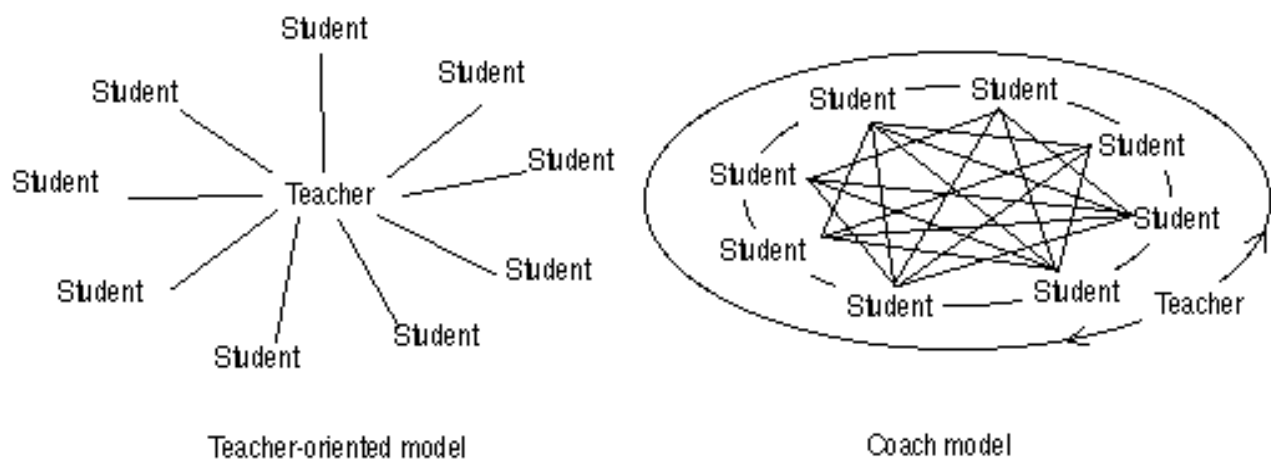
Student

Student

Student

Student

Student

Teacher

Student

Student

Student

Student

Teacher-oriented model

Student

Student

Student

Student

Student

Student

Student

Student

Teacher

Coach model